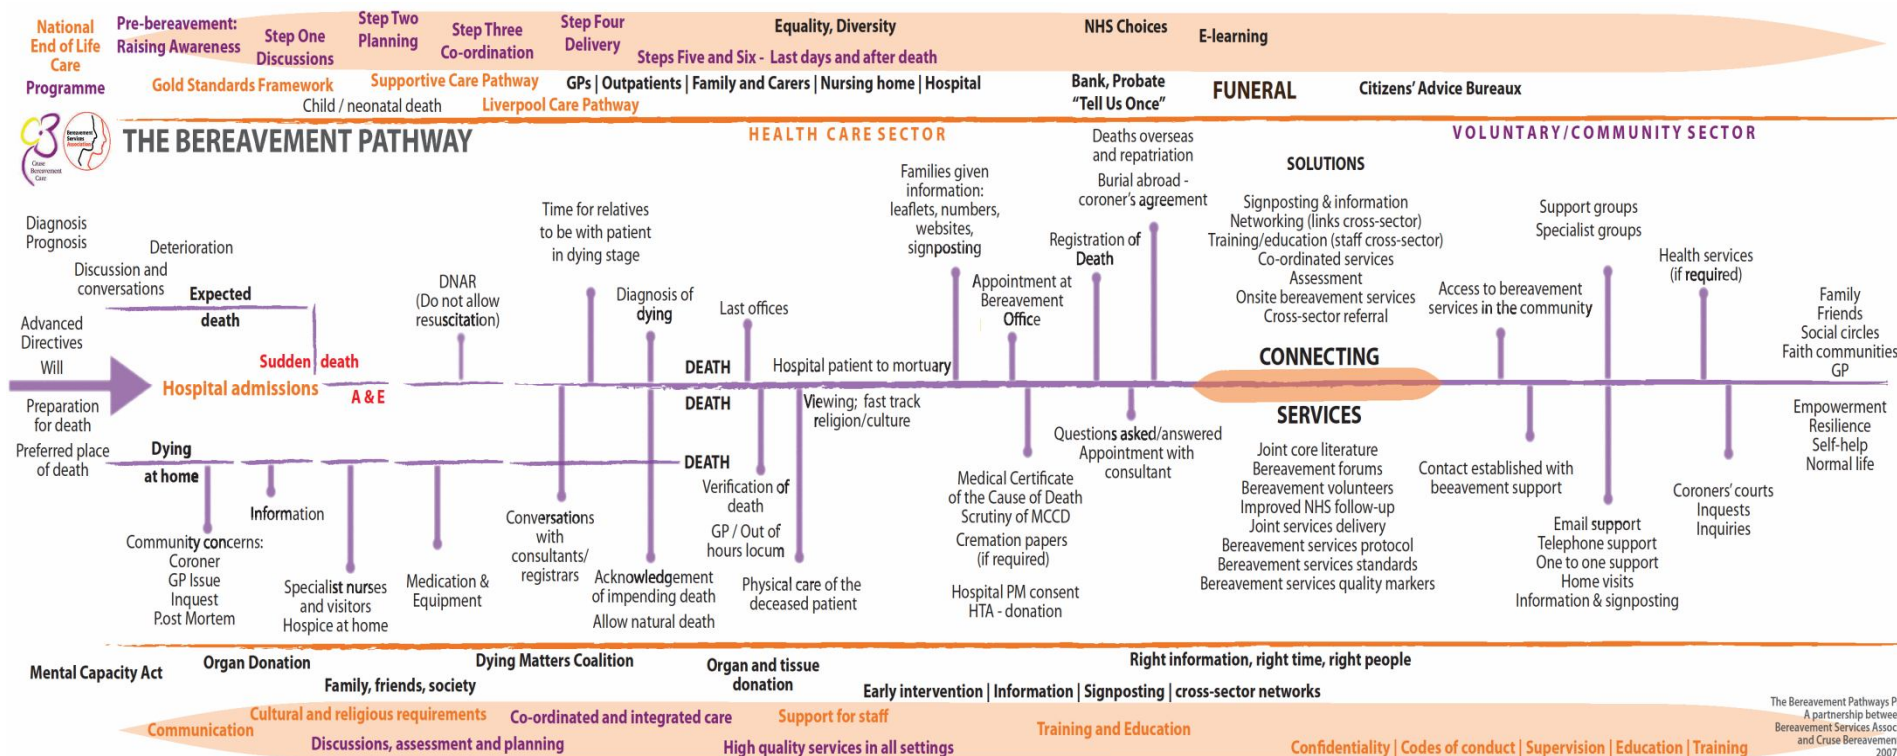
National End of Life Care Programme

Pre-bereavement: Raising Awareness

Step One Discussions

Step Two Planning

Step Three Co-ordination

Step Four Delivery

Steps Five and Six - Last days and after death

Equality, Diversity

NHS Choices

E-learning

Gold Standards Framework

Supportive Care Pathway

Child / neonatal death

Liverpool Care Pathway

GPs | Outpatients | Family and Carers | Nursing home | Hospital

Bank, Probate "Tell Us Once"

FUNERAL

Citizens' Advice Bureaux

Cruse Bereavement Care

Bereavement Services Association

THE BEREAVEMENT PATHWAY

HEALTH CARE SECTOR

VOLUNTARY/COMMUNITY SECTOR

Deaths overseas and repatriation

Burial abroad - coroner's agreement

SOLUTIONS

Families given information: leaflets, numbers, websites, signposting

Time for relatives to be with patient in dying stage

Diagnosis Prognosis

Deterioration

Discussion and conversations

Expected death

Advanced Directives

Will

Sudden death

Hospital admissions

A & E

Preparation for death

Preferred place of death

Dying at home

DNAR (Do not allow resuscitation)

Diagnosis of dying

Last offices

DEATH

DEATH

DEATH

Hospital patient to mortuary

Registration of Death

Appointment at Bereavement Office

Signposting & information
Networking (links cross-sector)
Training/education (staff cross-sector)
Co-ordinated services
Assessment
Onsite bereavement services
Cross-sector referral

Support groups
Specialist groups

Access to bereavement services in the community

Health services (if required)

Family
Friends
Social circles
Faith communities
GP

CONNECTING

SERVICES

Empowerment
Resilience
Self-help
Normal life

Viewing; fast track religion/culture

Questions asked/answered
Appointment with consultant

Joint core literature
Bereavement forums
Bereavement volunteers
Improved NHS follow-up
Joint services delivery
Bereavement services protocol
Bereavement services standards
Bereavement services quality markers

Contact established with beavement support

Coroners' courts
Inquests
Inquiries

Information

Community concerns:
Coroner
GP Issue
Inquest
Post Mortem

Specialist nurses and visitors
Hospice at home

Medication & Equipment

Conversations with consultants/ registrars

Acknowledgement of impending death
Allow natural death

Verification of death

GP / Out of hours locum

Physical care of the deceased patient

Medical Certificate of the Cause of Death
Scrutiny of MCCD

Cremation papers (if required)

Hospital PM consent
HTA - donation

Email support
Telephone support
One to one support
Home visits
Information & signposting

Mental Capacity Act

Organ Donation

Family, friends, society

Dying Matters Coalition

Organ and tissue donation

Right information, right time, right people

Early intervention | Information | Signposting | cross-sector networks

Communication

Cultural and religious requirements

Discussions, assessment and planning

Co-ordinated and integrated care

High quality services in all settings

Support for staff

Training and Education

Confidentiality | Codes of conduct | Supervision | Education | Training

The Bereavement Pathways P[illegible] A partnership betwee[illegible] Bereavement Services Assoc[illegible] and Cruse Bereavemen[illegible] 2007